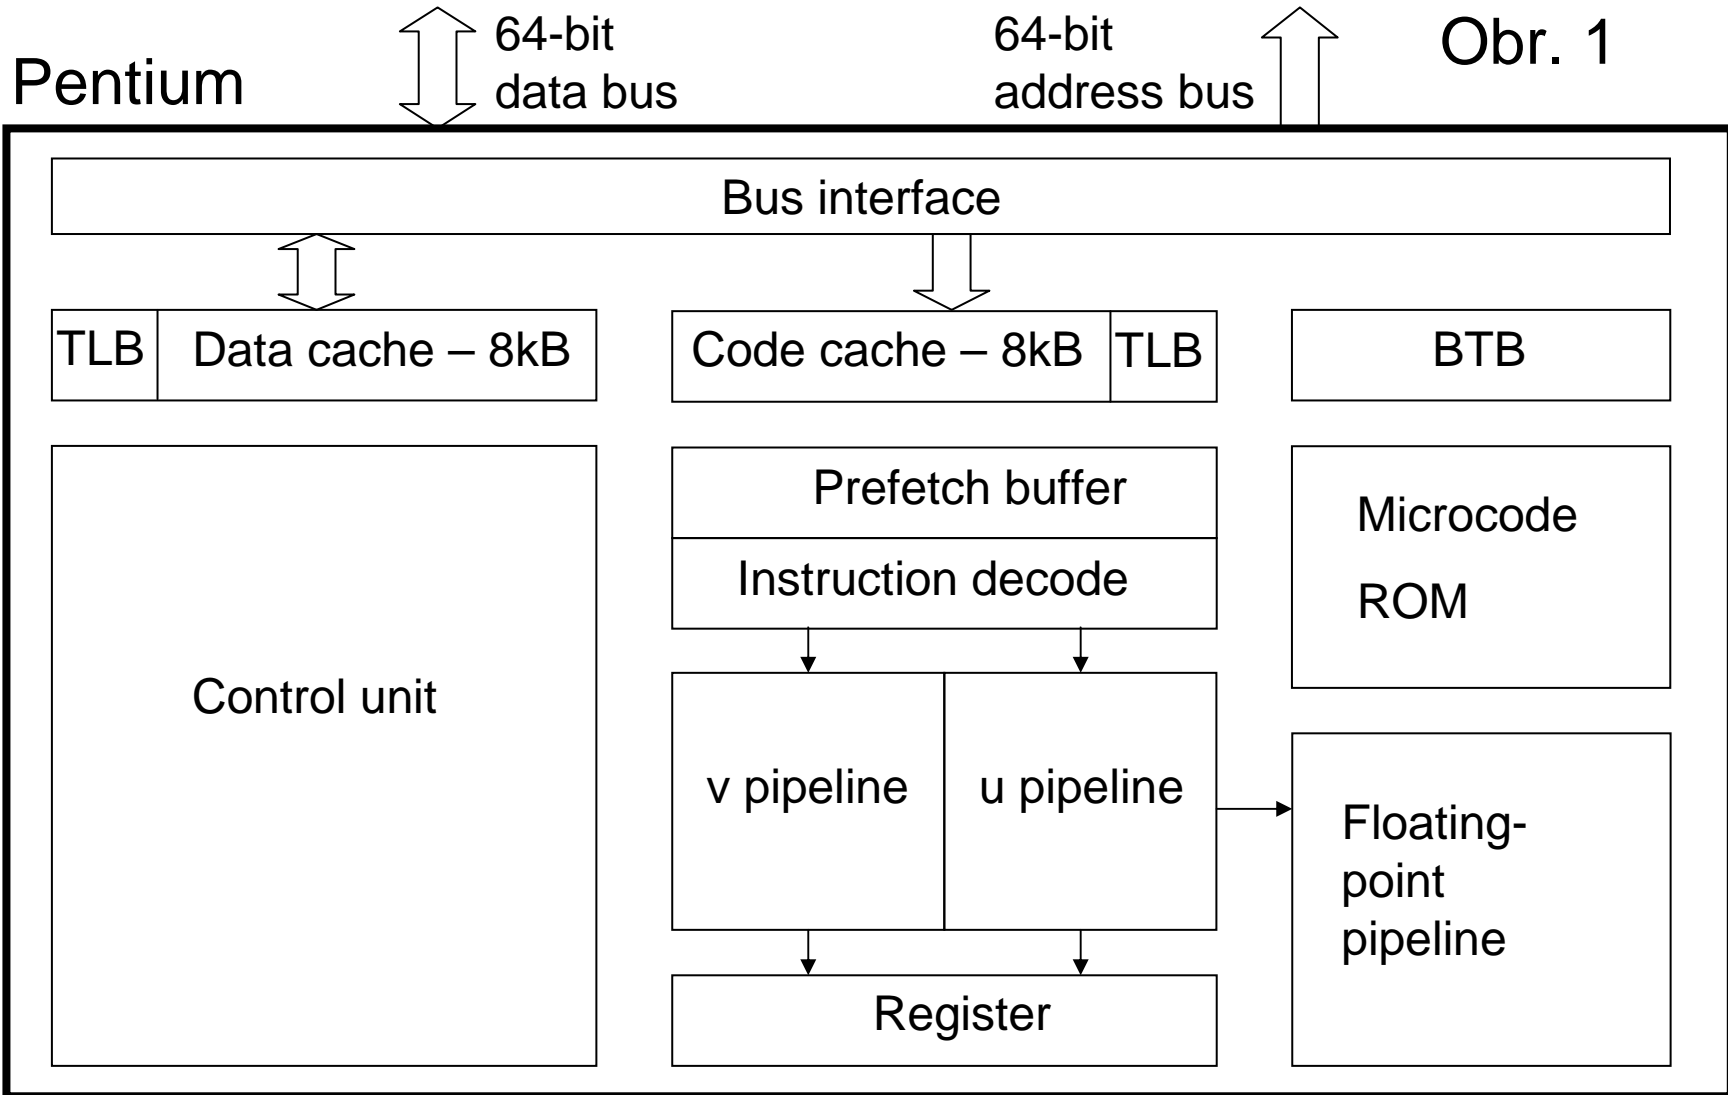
Pentium

64-bit
data bus

64-bit
address bus

Obr. 1

Bus interface

TLB | Data cache – 8kB

Code cache – 8kB | TLB

BTB

Control unit

Prefetch buffer

Instruction decode

v pipeline

u pipeline

Register

Microcode
ROM

Floating-point pipeline